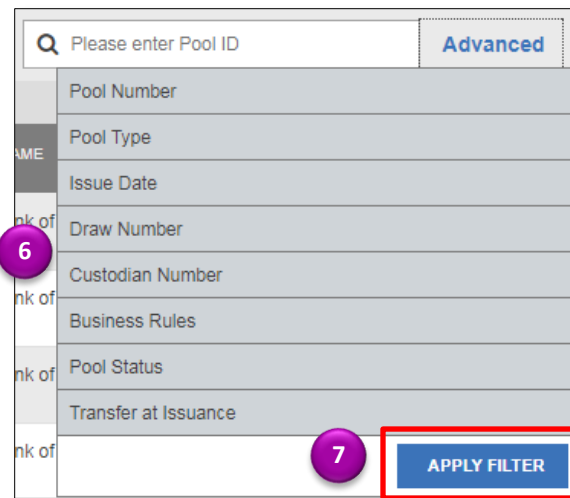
Please enter Pool ID

Advanced

AME

nk of

nk of

nk of

nk of

6

Pool Number

Pool Type

Issue Date

Draw Number

Custodian Number

Business Rules

Pool Status

Transfer at Issuance

7

APPLY FILTER